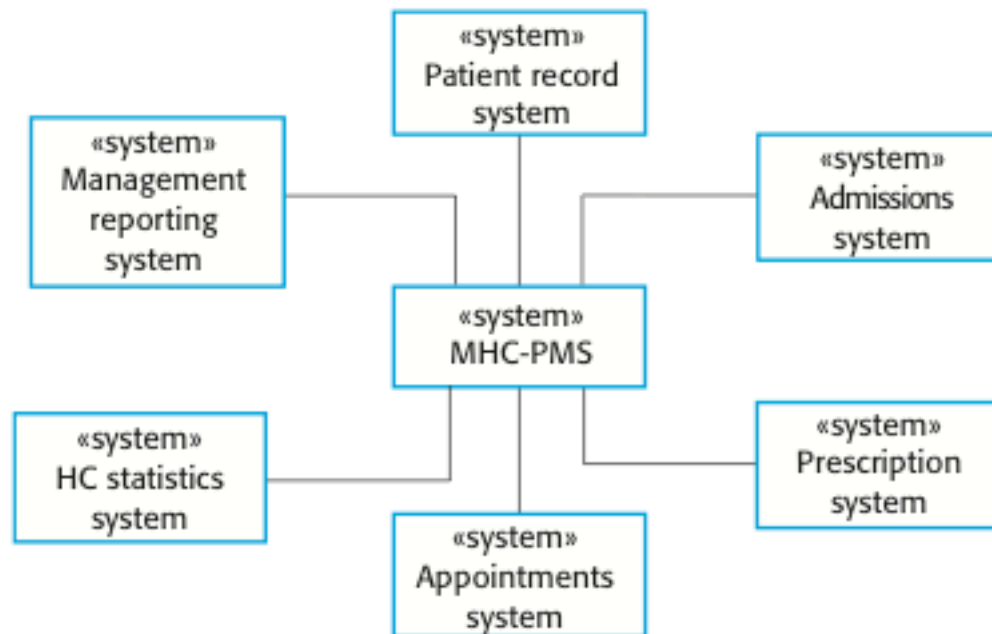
«system»
Patient record system

«system»
Management reporting system

«system»
Admissions system

«system»
MHC-PMS

«system»
HC statistics system

«system»
Prescription system

«system»
Appointments system